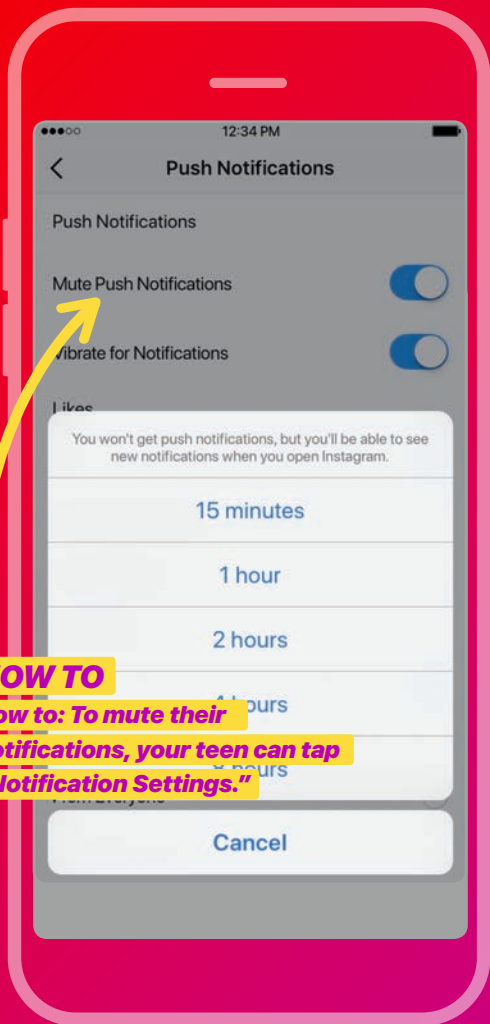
12:34 PM

Push Notifications

Push Notifications

Mute Push Notifications

Vibrate for Notifications

Likes

You won't get push notifications, but you'll be able to see new notifications when you open Instagram.

15 minutes

1 hour

2 hours

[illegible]urs

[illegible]ours

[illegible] Everyone

Cancel

OW TO

ow to: To mute their otifications, your teen can tap Notification Settings."